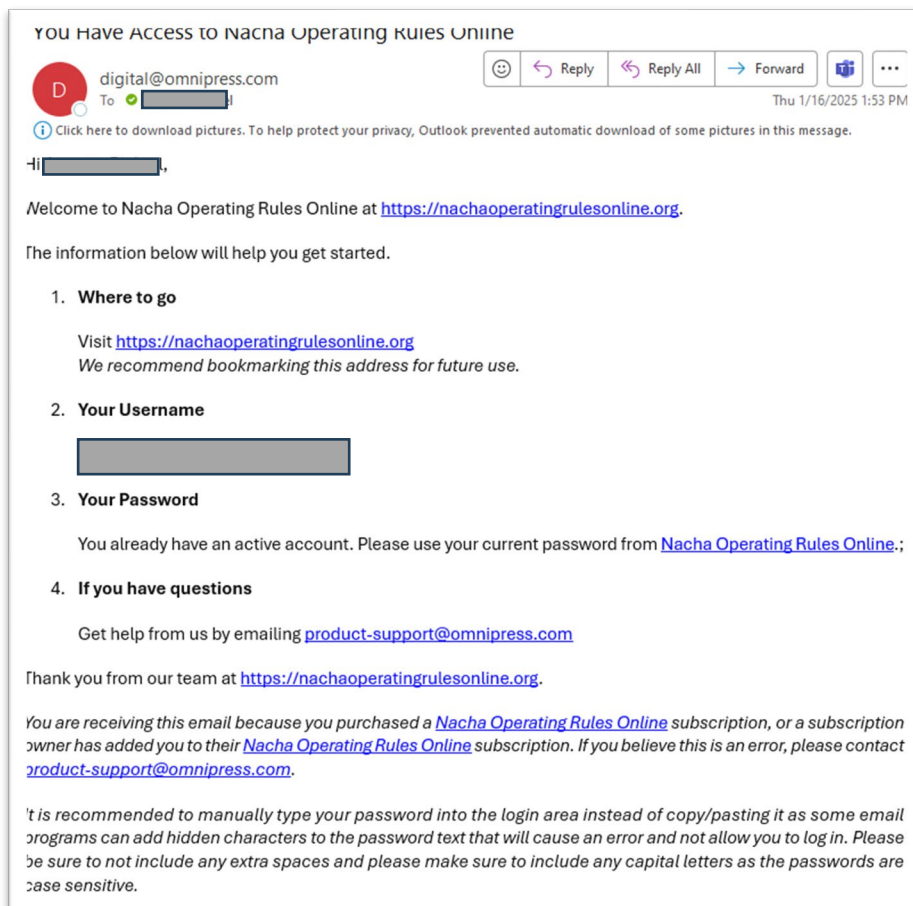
You Have Access to Nacha Operating Rules Online

D

digital@omnipress.com

To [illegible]

Reply | Reply All | Forward | ...

Thu 1/16/2025 1:53 PM

Click here to download pictures. To help protect your privacy, Outlook prevented automatic download of some pictures in this message.

Hi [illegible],

Welcome to Nacha Operating Rules Online at https://nachaoperatingrulesonline.org.

The information below will help you get started.

1. **Where to go**

Visit https://nachaoperatingrulesonline.org
*We recommend bookmarking this address for future use.*

2. **Your Username**

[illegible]

3. **Your Password**

You already have an active account. Please use your current password from Nacha Operating Rules Online.;

4. **If you have questions**

Get help from us by emailing product-support@omnipress.com

Thank you from our team at https://nachaoperatingrulesonline.org.

*You are receiving this email because you purchased a Nacha Operating Rules Online subscription, or a subscription owner has added you to their Nacha Operating Rules Online subscription. If you believe this is an error, please contact product-support@omnipress.com.*

*It is recommended to manually type your password into the login area instead of copy/pasting it as some email programs can add hidden characters to the password text that will cause an error and not allow you to log in. Please be sure to not include any extra spaces and please make sure to include any capital letters as the passwords are case sensitive.*